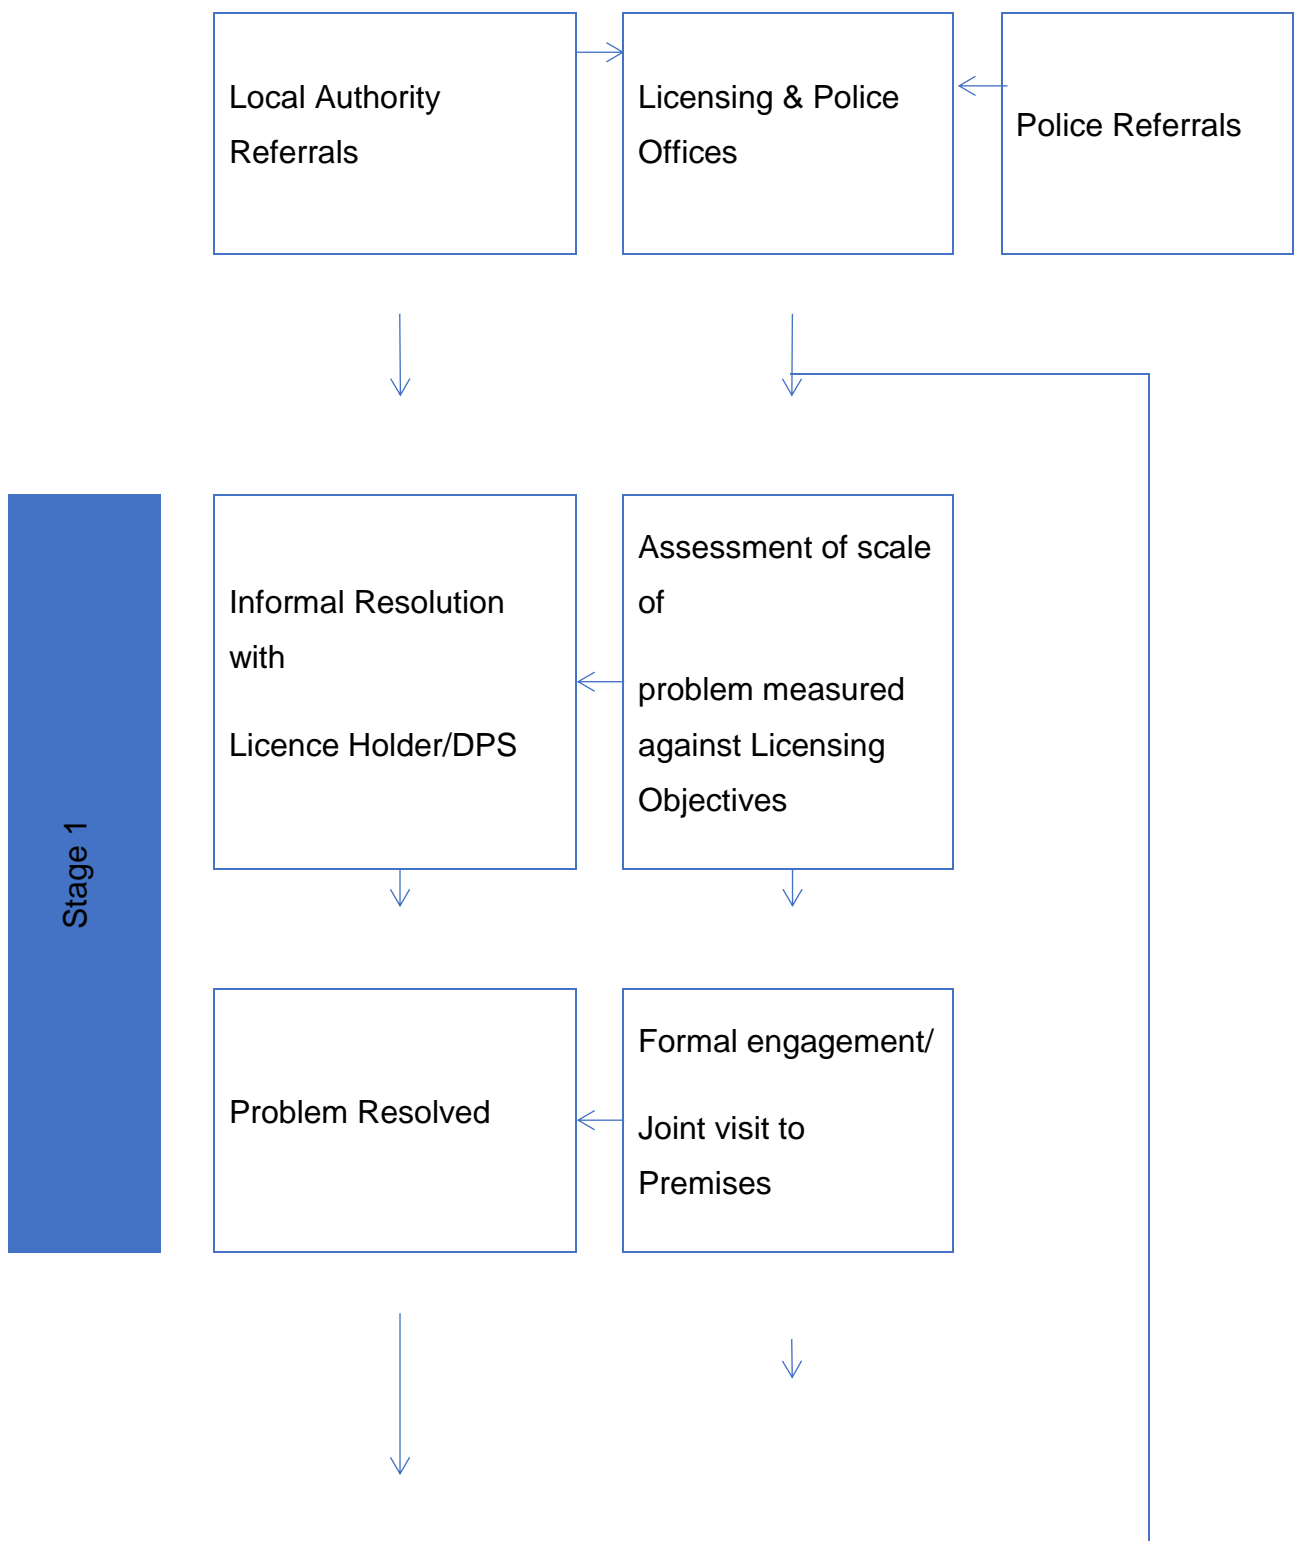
Local Authority Referrals

Licensing & Police Offices

Police Referrals

Stage 1

Informal Resolution with

Licence Holder/DPS

Assessment of scale of

problem measured against Licensing Objectives

Problem Resolved

Formal engagement/

Joint visit to Premises